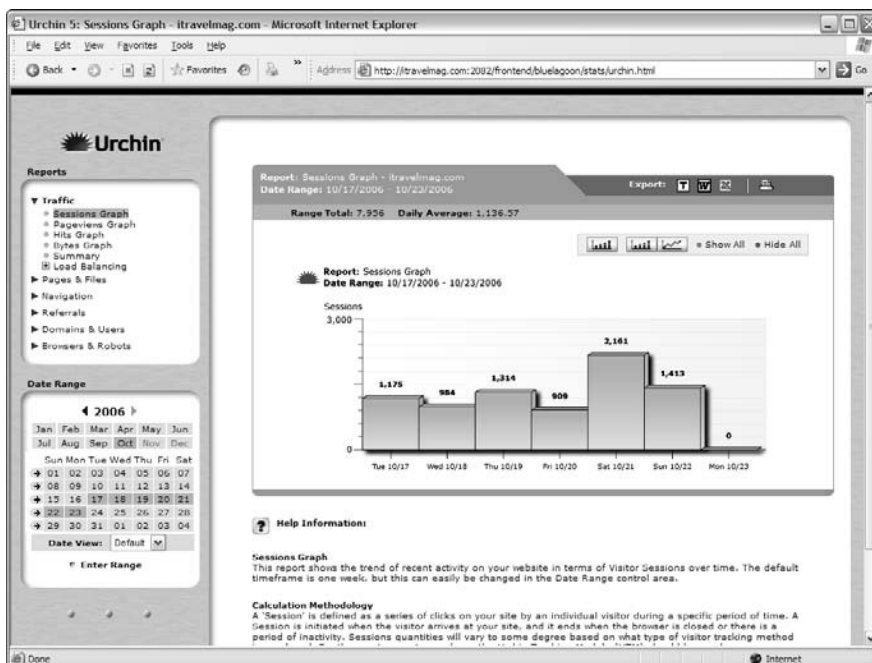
Urchin 5: Sessions Graph - itravelmag.com - Microsoft Internet Explorer

File Edit View Favorites Tools Help

Back Favorites Address http://itravelmag.com:2082/frontend/bluelagoon/stats/urchin.html Go

Urchin

Reports

▼ Traffic
Sessions Graph
Pageviews Graph
Hits Graph
Bytes Graph
Summary
Load Balancing
► Pages & Files
► Navigation
► Referrals
► Domains & Users
► Browsers & Robots

Date Range

2006

| Jan | Feb | Mar | Apr | May | Jun |
|---|---|---|---|---|---|
| Jul | Aug | Sep | Oct | Nov | Dec |

| | Sun | Mon | Tue | Wed | Thu | Fri | Sat |
|---|---|---|---|---|---|---|---|
| → | 01 | 02 | 03 | 04 | 05 | 06 | 07 |
| → | 08 | 09 | 10 | 11 | 12 | 13 | 14 |
| → | 15 | 16 | 17 | 18 | 19 | 20 | 21 |
| → | 22 | 23 | 24 | 25 | 26 | 27 | 28 |
| → | 29 | 30 | 31 | 01 | 02 | 03 | 04 |

Date View: Default

Enter Range

Report: Sessions Graph - itravelmag.com
Date Range: 10/17/2006 - 10/23/2006

Export:

Range Total: 7,956 Daily Average: 1,136.57

Show All Hide All

Report: Sessions Graph
Date Range: 10/17/2006 - 10/23/2006

Sessions
3,000
0

1,175 984 1,314 909 2,161 1,413 0

Tue 10/17 Wed 10/18 Thu 10/19 Fri 10/20 Sat 10/21 Sun 10/22 Mon 10/23

Help Information:

Sessions Graph
This report shows the trend of recent activity on your website in terms of Visitor Sessions over time. The default timeframe is one week, but this can easily be changed in the Date Range control area.

Calculation Methodology
A 'Session' is defined as a series of clicks on your site by an individual visitor during a specific period of time. A Session is initiated when the visitor arrives at your site, and it ends when the browser is closed or there is a period of inactivity. Sessions quantities will vary to some degree based on what type of visitor tracking method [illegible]

Done Internet